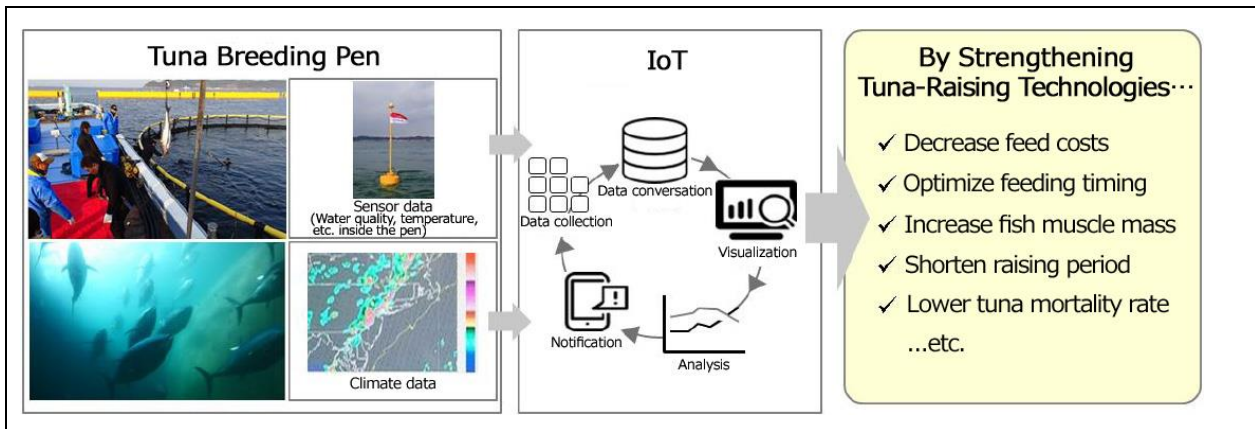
Tuna Breeding Pen

Sensor data (Water quality, temperature, etc. inside the pen)

Climate data

IoT

Data collection

Data conversation

Visualization

Analysis

Notification

By Strengthening Tuna-Raising Technologies…

✓ Decrease feed costs

✓ Optimize feeding timing

✓ Increase fish muscle mass

✓ Shorten raising period

✓ Lower tuna mortality rate

...etc.